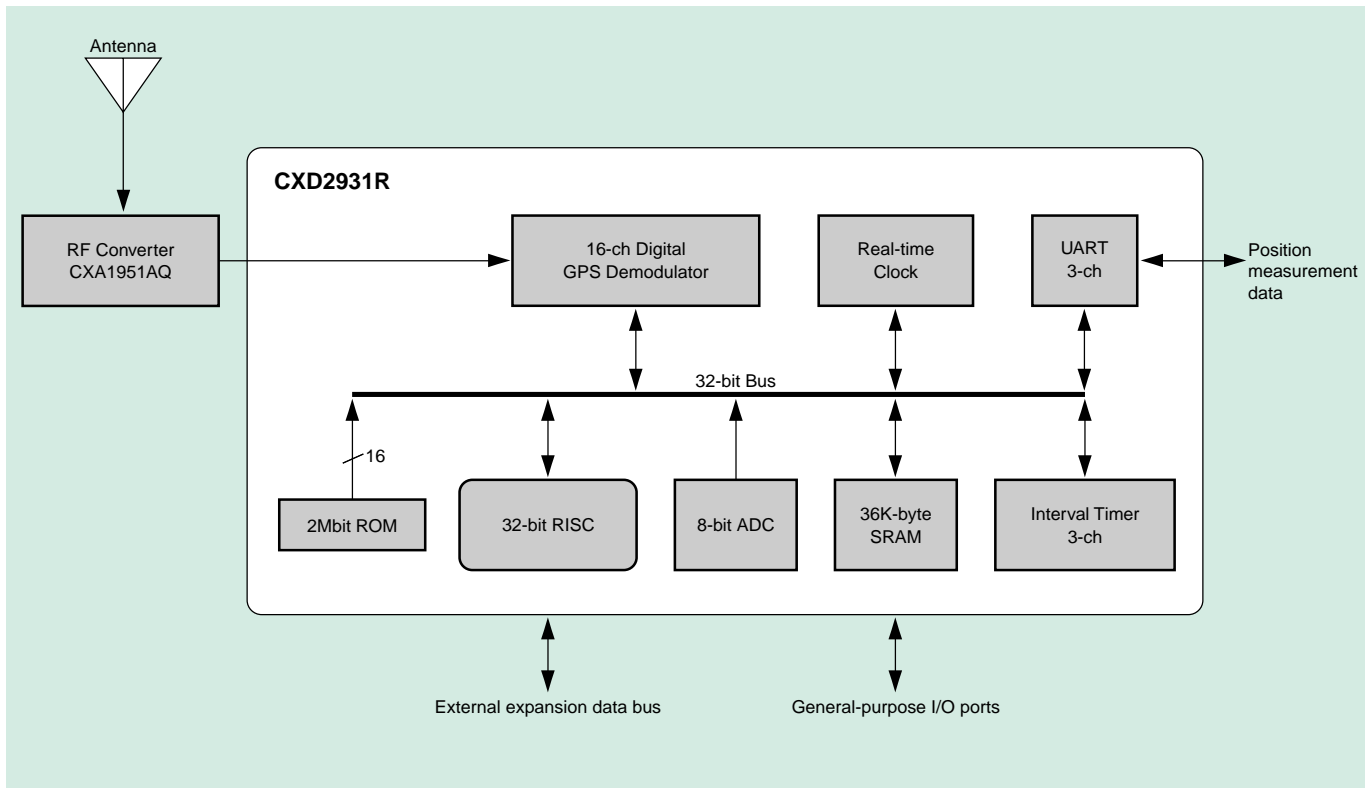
Antenna

CXD2931R

RF Converter
CXA1951AQ

16-ch Digital
GPS Demodulator

Real-time
Clock

UART
3-ch

Position
measurement
data

32-bit Bus

16

2Mbit ROM

32-bit RISC

8-bit ADC

36K-byte
SRAM

Interval Timer
3-ch

External expansion data bus

General-purpose I/O ports